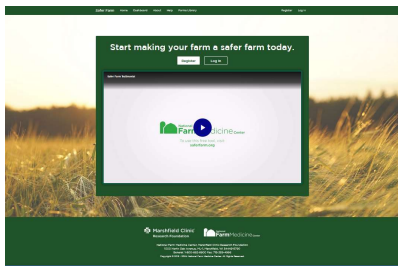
Safer Farm Home Illustrations About Help Partner Library Register Log In

Start making your farm a safer farm today.

Register Log In

Safer Farm (Welcome)

Farm Medicine

To use this tool visit saferfarm.org

Marshfield Clinic Research Foundation

Farm Medicine

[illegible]